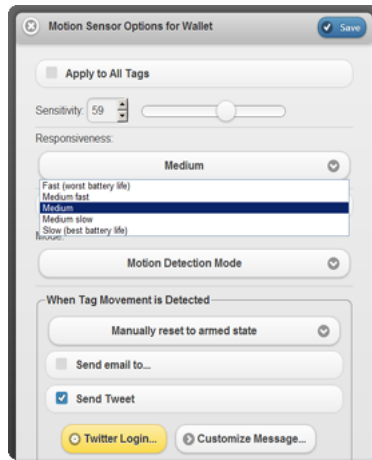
Motion Sensor Options for Wallet
Save

Apply to All Tags

Sensitivity: 59

Responsiveness:

Medium

Fast (worst battery life)
Medium fast
Medium
Medium slow
Slow (best battery life)

Mode:

Motion Detection Mode

When Tag Movement is Detected

Manually reset to armed state

Send email to...

Send Tweet

Twitter Login...
Customize Message...